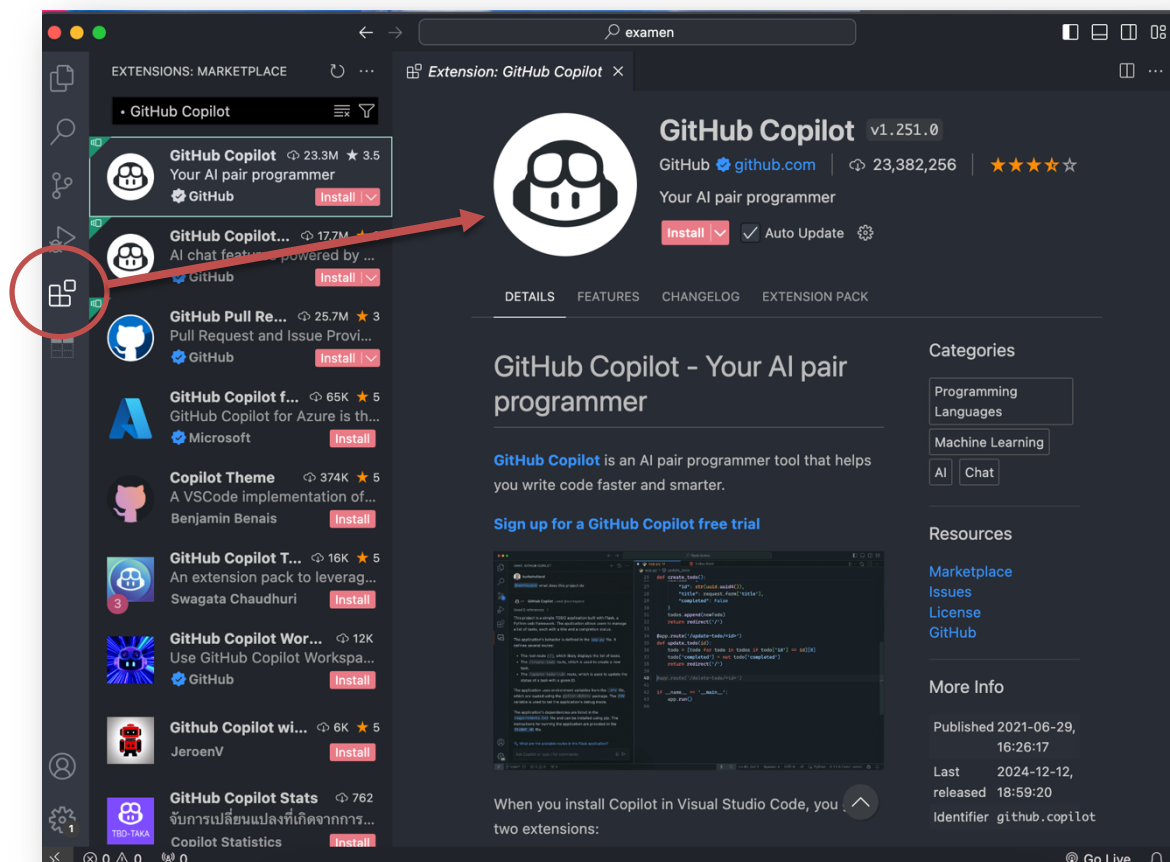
examen

EXTENSIONS: MARKETPLACE

GitHub Copilot

GitHub Copilot 23.3M ★ 3.5
Your AI pair programmer
GitHub Install

GitHub Copilot... 17.7M
AI chat features powered by ...
GitHub Install

GitHub Pull Re... 25.7M ★ 3
Pull Request and Issue Provi...
GitHub Install

GitHub Copilot f... 65K ★ 5
GitHub Copilot for Azure is th...
Microsoft Install

Copilot Theme 374K ★ 5
A VSCode implementation of...
Benjamin Benais Install

GitHub Copilot T... 16K ★ 5
An extension pack to leverag...
Swagata Chaudhuri Install
3

GitHub Copilot Wor... 12K
Use GitHub Copilot Workspa...
GitHub Install

Github Copilot wi... 6K ★ 5
JeroenV Install

GitHub Copilot Stats 762
จับการเปลี่ยนแปลงที่เกิดจากการ...
Copilot Statistics Install
TBD-TAKA

Extension: GitHub Copilot

GitHub Copilot v1.251.0
GitHub github.com 23,382,256
Your AI pair programmer
Install Auto Update

DETAILS FEATURES CHANGELOG EXTENSION PACK

GitHub Copilot - Your AI pair programmer

GitHub Copilot is an AI pair programmer tool that helps you write code faster and smarter.

Sign up for a GitHub Copilot free trial

When you install Copilot in Visual Studio Code, you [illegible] two extensions:

Categories
Programming Languages
Machine Learning
AI
Chat

Resources
Marketplace
Issues
License
GitHub

More Info
Published 2021-06-29, 16:26:17
Last released 2024-12-12, 18:59:20
Identifier github.copilot

0 0 0
Go Live
1